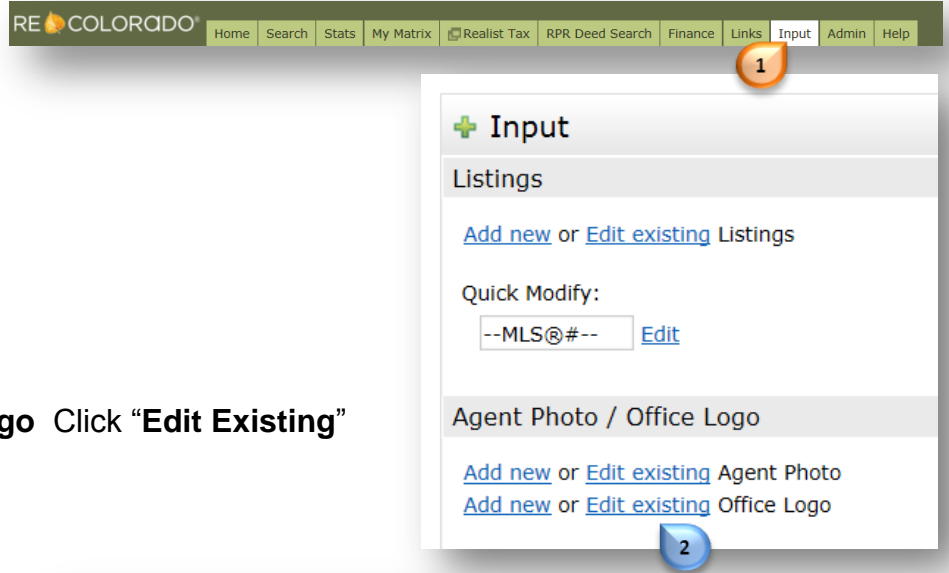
RE COLORADO®

Home | Search | Stats | My Matrix | Realist Tax | RPR Deed Search | Finance | Links | Input | Admin | Help

1

Input

Listings

Add new or Edit existing Listings

Quick Modify:

--MLS®#-- Edit

go Click "**Edit Existing**"

Agent Photo / Office Logo

Add new or Edit existing Agent Photo
Add new or Edit existing Office Logo

2